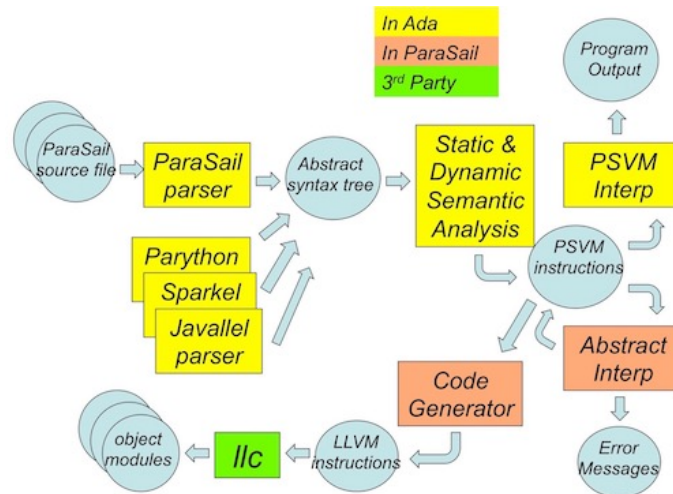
In Ada
In ParaSail
$3^{rd}$ Party

Program Output

ParaSail source file

ParaSail parser

Abstract syntax tree

Static & Dynamic Semantic Analysis

PSVM Interp

PSVM instructions

Parython

Sparkel

Javallel parser

Abstract Interp

Code Generator

Error Messages

object modules

llc

LLVM instructions